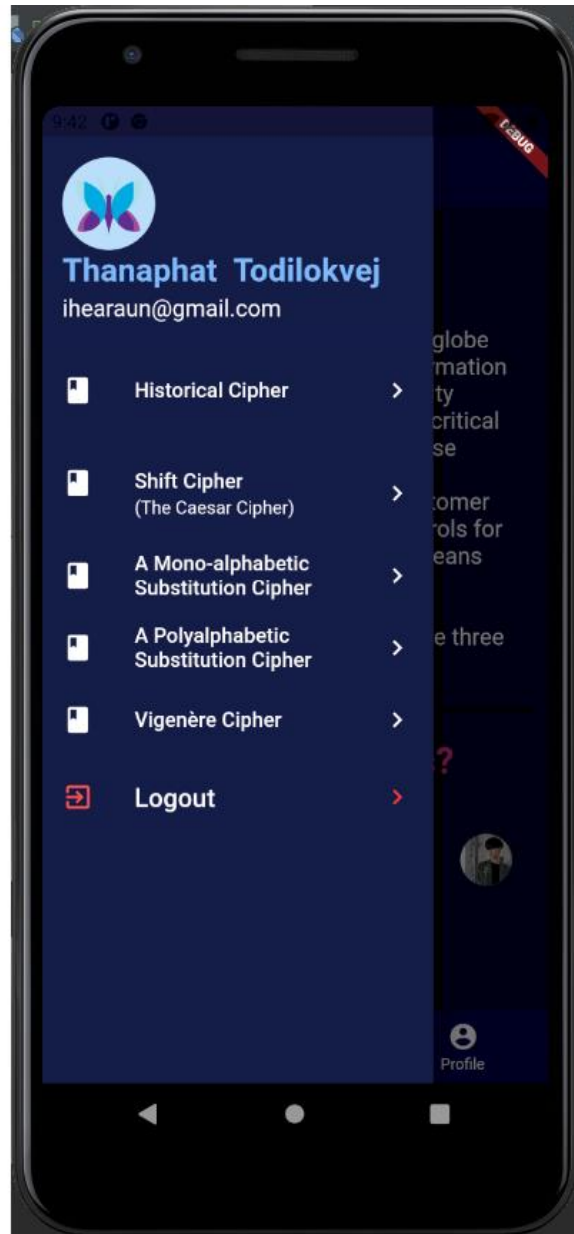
9:42

DEBUG

Thanaphat Todilokvej
ihearaun@gmail.com

Historical Cipher

Shift Cipher
(The Caesar Cipher)

A Mono-alphabetic Substitution Cipher

A Polyalphabetic Substitution Cipher

Vigenère Cipher

Logout

globe
rmation
ty
critical
se

tomer
rols for
eans

e three

?

Profile